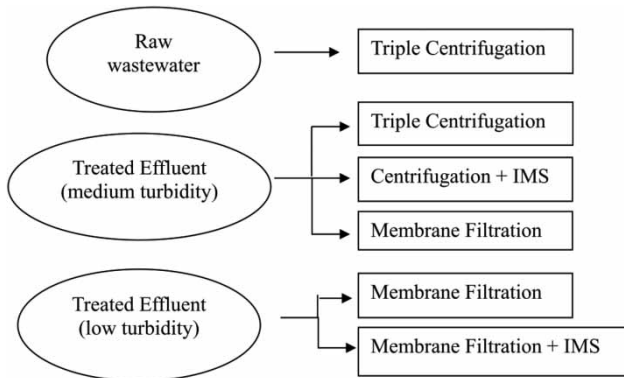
Raw wastewater

Triple Centrifugation

Treated Effluent (medium turbidity)

Triple Centrifugation

Centrifugation + IMS

Membrane Filtration

Treated Effluent (low turbidity)

Membrane Filtration

Membrane Filtration + IMS